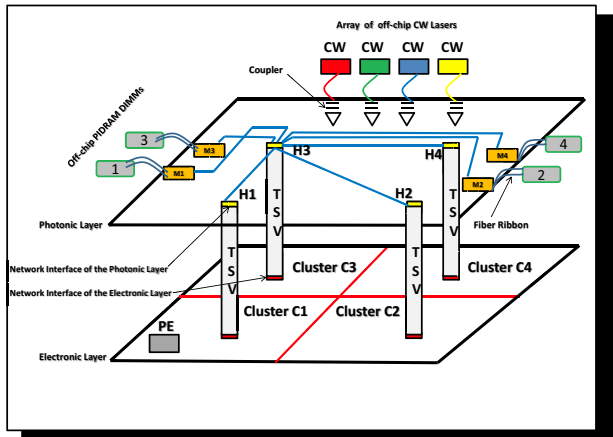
Array of off-chip CW Lasers

CW CW CW CW

Coupler

Off-chip PIDRAM DIMMs

3

1

M3

M1

H3

H4

M4

4

M2

2

H1

H2

Photonic Layer

Fiber Ribbon

T S V

T S V

T S V

T S V

Network Interface of the Photonic Layer

Network Interface of the Electronic Layer

Cluster C3

Cluster C4

Cluster C1

Cluster C2

PE

Electronic Layer